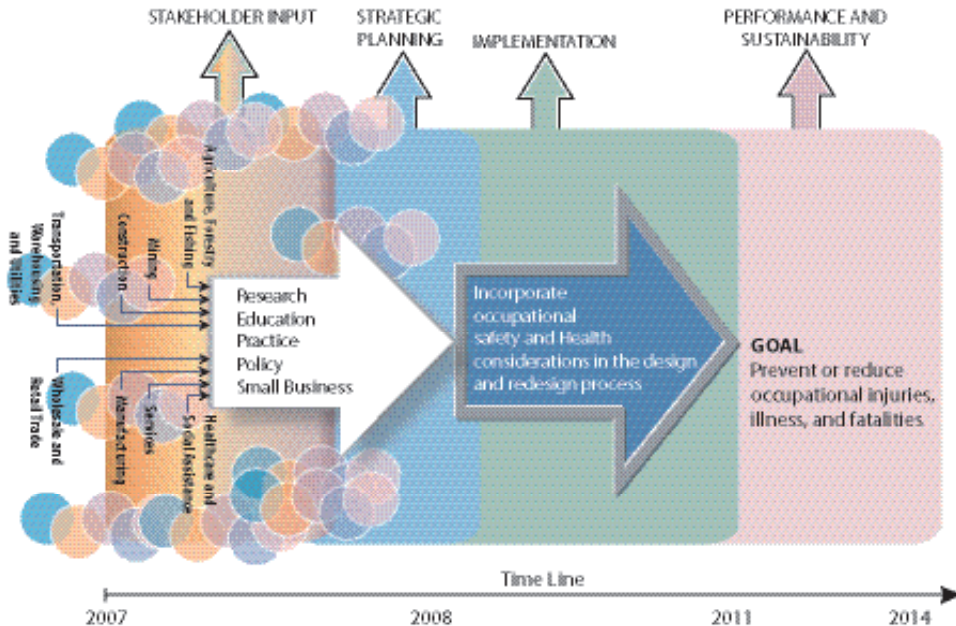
STAKEHOLDER INPUT

STRATEGIC PLANNING

IMPLEMENTATION

PERFORMANCE AND SUSTAINABILITY

Transportation, Warehousing and Utilities

Construction

Mining

Agriculture, Forestry and Fishing

Wholesale and Retail Trade

Manufacturing

Services

Healthcare and Social Assistance

Research
Education
Practice
Policy
Small Business

Incorporate occupational safety and Health considerations in the design and redesign process

GOAL
Prevent or reduce occupational injuries, illness, and fatalities

Time Line

2007

2008

2011

2014